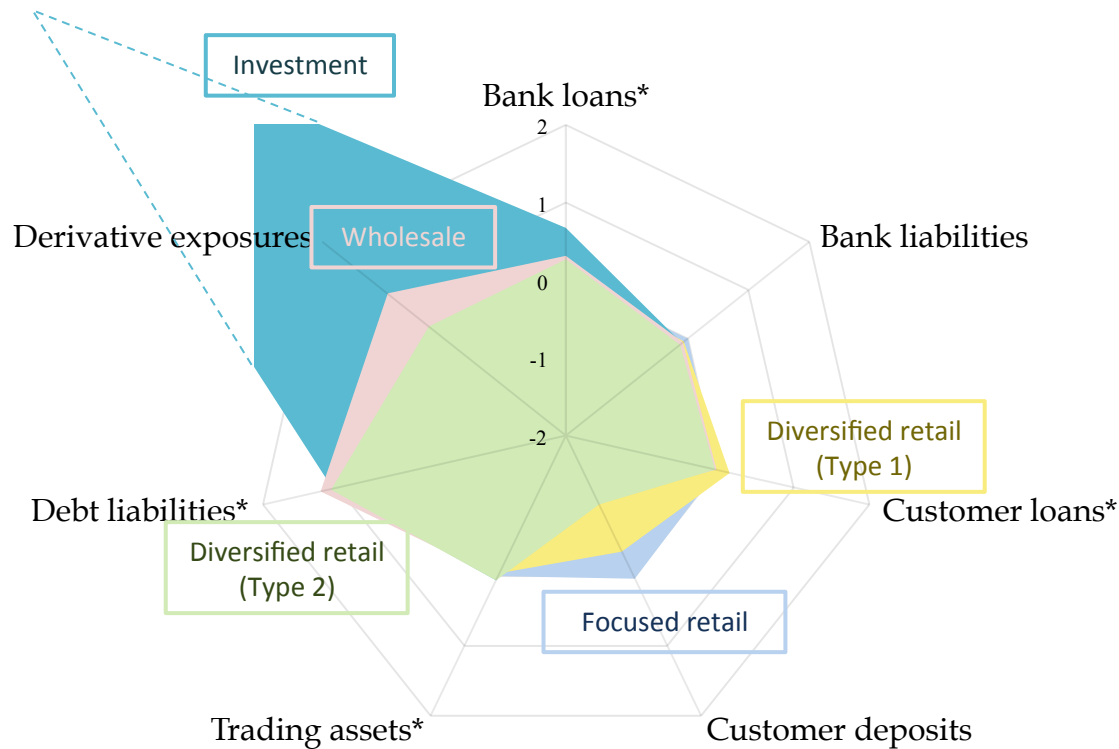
Investment

Bank loans*

2

1

0

-1

-2

Wholesale

Derivative exposures

Bank liabilities

Diversified retail (Type 1)

Customer loans*

Debt liabilities*

Diversified retail (Type 2)

Focused retail

Trading assets*

Customer deposits